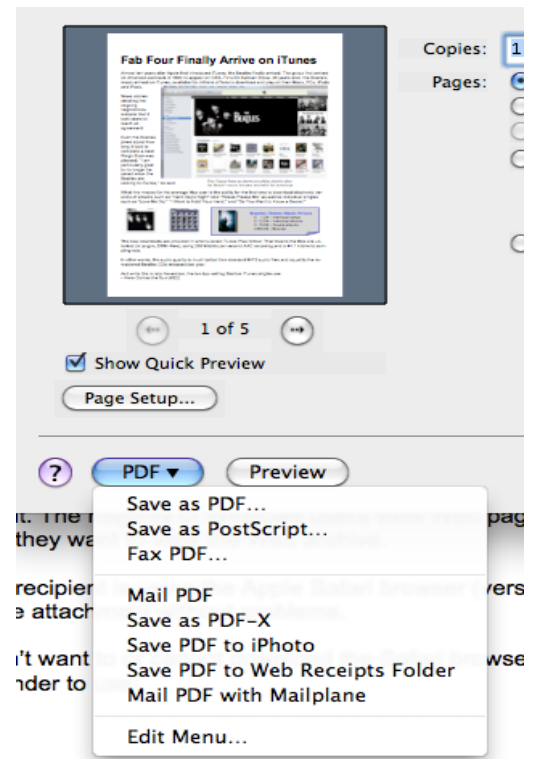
Fab Four Finally Arrive on iTunes

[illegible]

Copies: 1

Pages:

1 of 5

Show Quick Preview

Page Setup...

?

PDF ▾

Preview

Save as PDF...
Save as PostScript...
Fax PDF...

Mail PDF
Save as PDF-X
Save PDF to iPhoto
Save PDF to Web Receipts Folder
Mail PDF with Mailplane

Edit Menu...

it. The r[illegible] pag
they wa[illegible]

recipient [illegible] Apple Safari browser (vers
e attach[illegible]

'n't want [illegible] Safari browse
nder to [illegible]